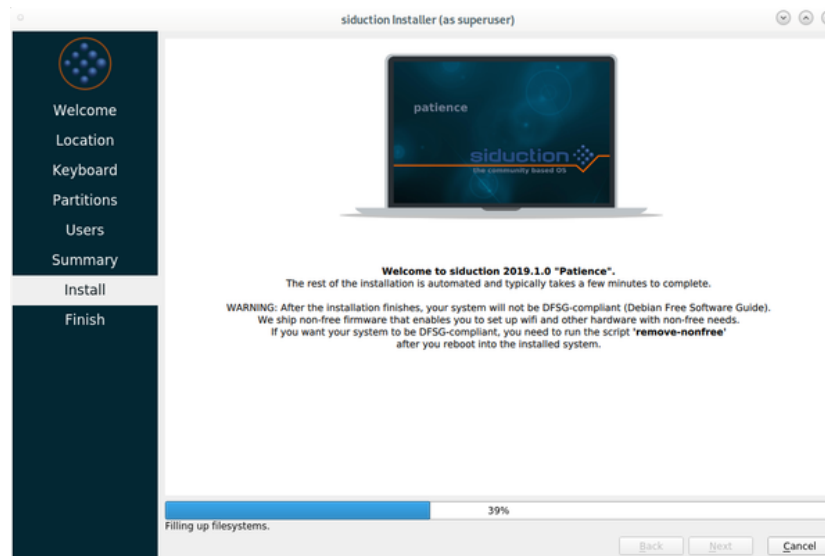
siduction Installer (as superuser)

Welcome
Location
Keyboard
Partitions
Users
Summary
Install
Finish

patience

siduction
the community based OS

**Welcome to siduction 2019.1.0 "Patience".**
The rest of the installation is automated and typically takes a few minutes to complete.

WARNING: After the installation finishes, your system will not be DFSG-compliant (Debian Free Software Guide). We ship non-free firmware that enables you to set up wifi and other hardware with non-free needs. If you want your system to be DFSG-compliant, you need to run the script **'remove-nonfree'** after you reboot into the installed system.

39%
Filling up filesystems.

Back
Next
Cancel